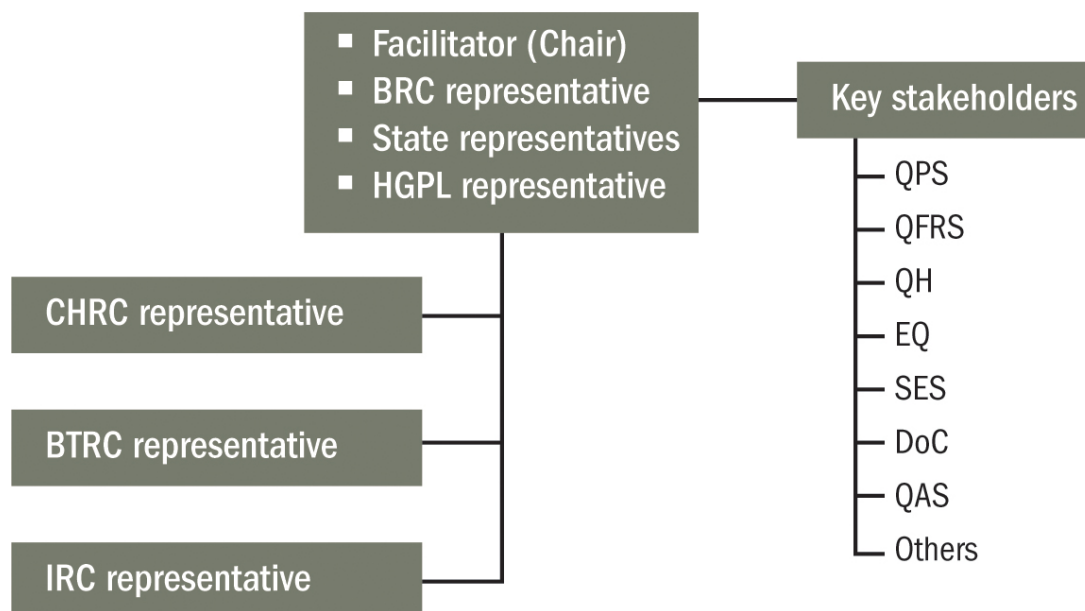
- Facilitator (Chair)
- BRC representative
- State representatives
- HGPL representative

Key stakeholders

QPS
QFRS
QH
EQ
SES
DoC
QAS
Others

CHRC representative

BTRC representative

IRC representative